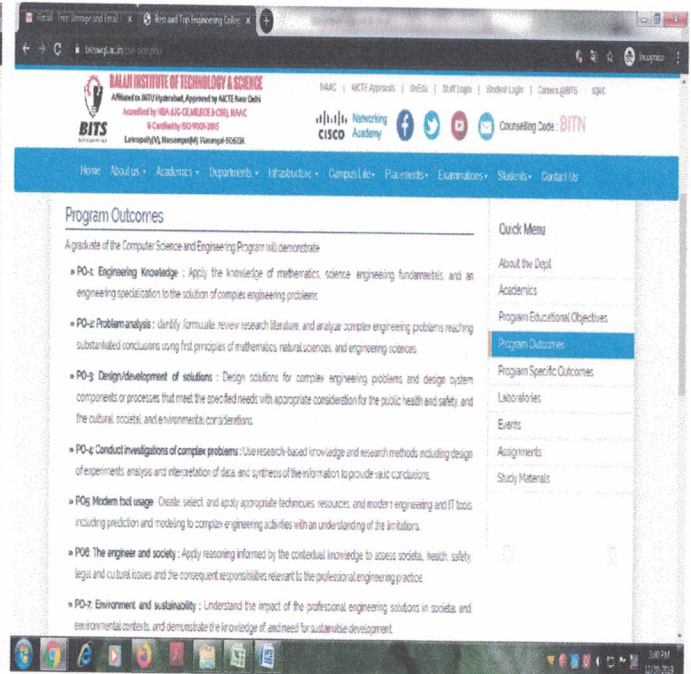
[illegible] | Best and Top Engineering Colle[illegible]

bitswgl.ac.in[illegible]

Incognito

BALAJI INSTITUTE OF TECHNOLOGY & SCIENCE
Affiliated to JNTU Hyderabad, Approved by AICTE New Delhi
Accredited by NBA (UG-CE,ME,ECE & CSE), NAAC
& Certified by ISO 9001-2015
Laknepally(V), Narsampet(M), Warangal-506331.
BITS

NAAC | AICTE Approvals | iitEdu | Staff Login | Student Login | Careers@BITS | IQAC

CISCO Networking Academy

Counselling Code : BITN

Home About us Academics Departments Infrastructure Campus Life Placements Examinations Students Contact Us

Program Outcomes

A graduate of the Computer Science and Engineering Program will demonstrate

» PO-1: Engineering Knowledge : Apply the knowledge of mathematics, science, engineering fundamentals, and an engineering specialization to the solution of complex engineering problems

» PO-2: Problem analysis : Identify, formulate, review research literature, and analyze complex engineering problems reaching substantiated conclusions using first principles of mathematics, natural sciences, and engineering sciences

» PO-3: Design/development of solutions : Design solutions for complex engineering problems and design system components or processes that meet the specified needs with appropriate consideration for the public health and safety, and the cultural, societal, and environmental considerations

» PO-4: Conduct investigations of complex problems : Use research-based knowledge and research methods including design of experiments, analysis and interpretation of data, and synthesis of the information to provide valid conclusions.

» PO5 Modern tool usage : Create, select, and apply appropriate techniques, resources, and modern engineering and IT tools including prediction and modeling to complex engineering activities with an understanding of the limitations.

» PO6: The engineer and society : Apply reasoning informed by the contextual knowledge to assess societal, health, safety, legal and cultural issues and the consequent responsibilities relevant to the professional engineering practice.

» PO-7: Environment and sustainability : Understand the impact of the professional engineering solutions in societal and environmental contexts, and demonstrate the knowledge of, and need for sustainable development.

Quick Menu
About the Dept
Academics
Program Educational Objectives
Program Outcomes
Program Specific Outcomes
Laboratories
Events
Assignments
Study Materials

3:00 PM
12/09/2019